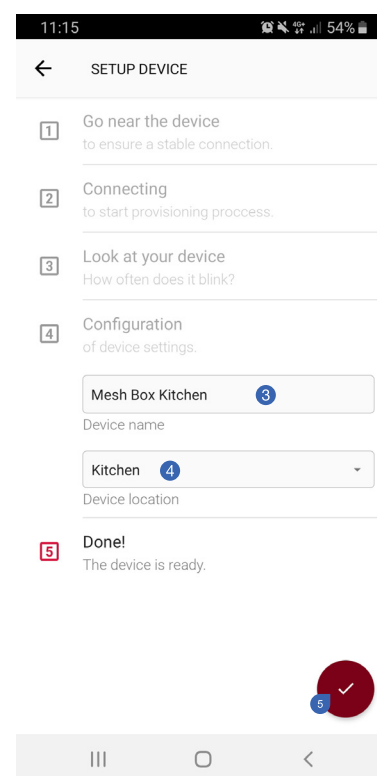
11:15 54%

SETUP DEVICE

1 Go near the device
to ensure a stable connection.

2 Connecting
to start provisioning proccess.

3 Look at your device
How often does it blink?

4 Configuration
of device settings.

Mesh Box Kitchen 3
Device name

Kitchen 4
Device location

5 Done!
The device is ready.

5